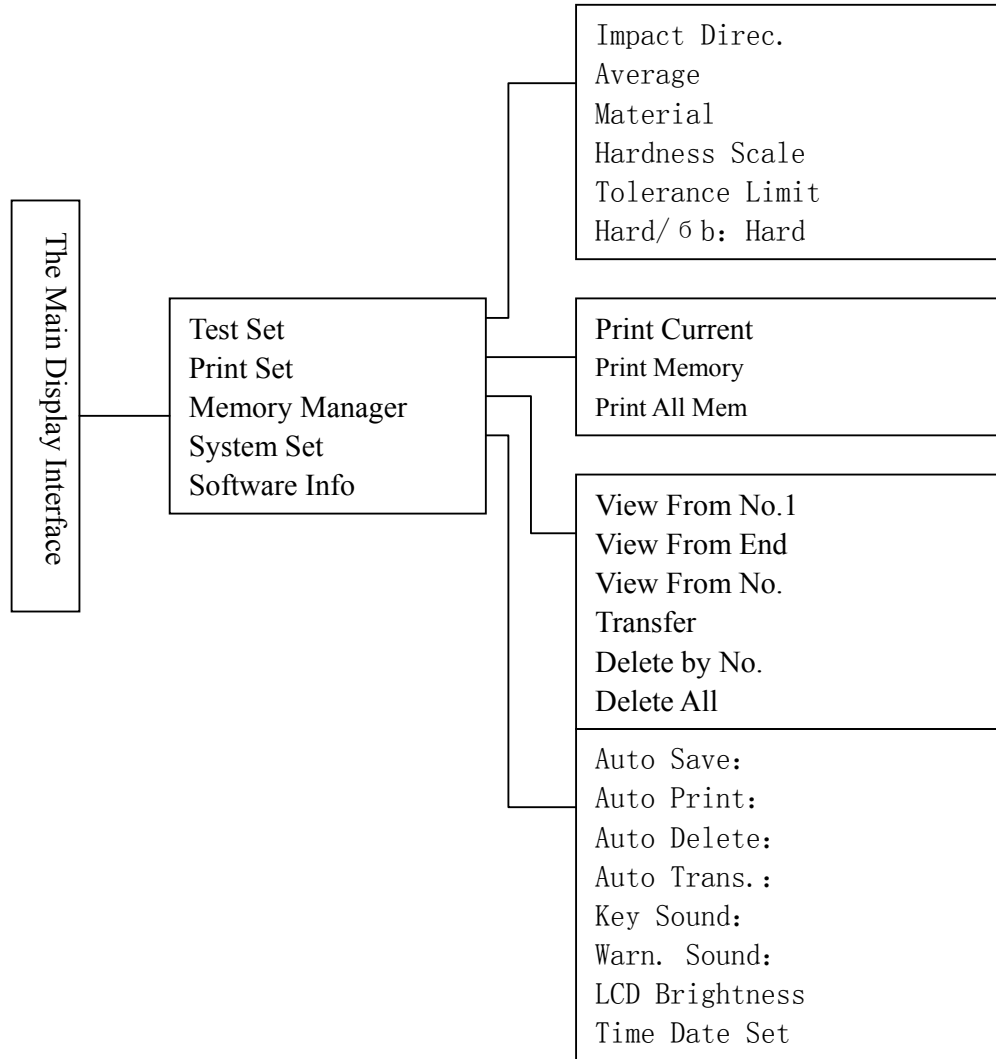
The Main Display Interface

Test Set
Print Set
Memory Manager
System Set
Software Info

Impact Direc.
Average
Material
Hardness Scale
Tolerance Limit
Hard/ σb: Hard

Print Current
Print Memory
Print All Mem

View From No.1
View From End
View From No.
Transfer
Delete by No.
Delete All

Auto Save:
Auto Print:
Auto Delete:
Auto Trans.:
Key Sound:
Warn. Sound:
LCD Brightness
Time Date Set